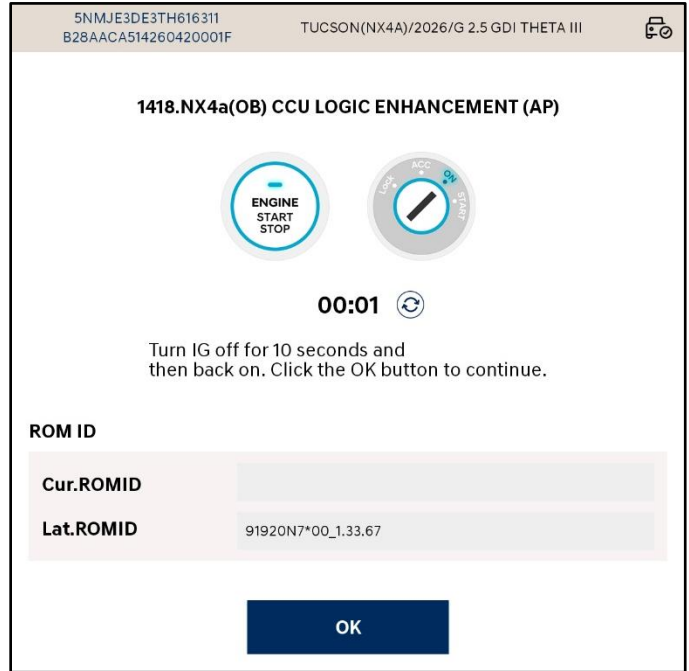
5NMJE3DE3TH616311
B28AACA514260420001F

TUCSON(NX4A)/2026/G 2.5 GDI THETA III

1418.NX4a(OB) CCU LOGIC ENHANCEMENT (AP)

ENGINE
START
STOP

LOCK ACC ON START

00:01

Turn IG off for 10 seconds and then back on. Click the OK button to continue.

ROM ID

| Cur.ROMID | |
|---|---|
| Lat.ROMID | 91920N7*00_1.33.67 |

OK